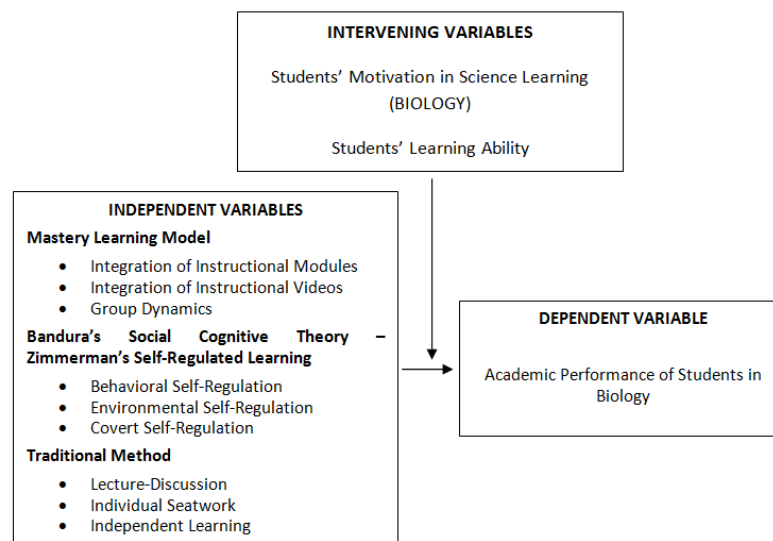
INTERVENING VARIABLES

Students' Motivation in Science Learning (BIOLOGY)

Students' Learning Ability

INDEPENDENT VARIABLES

Mastery Learning Model

- Integration of Instructional Modules
- Integration of Instructional Videos
- Group Dynamics

Bandura's Social Cognitive Theory – Zimmerman's Self-Regulated Learning

- Behavioral Self-Regulation
- Environmental Self-Regulation
- Covert Self-Regulation

Traditional Method

- Lecture-Discussion
- Individual Seatwork
- Independent Learning

DEPENDENT VARIABLE

Academic Performance of Students in Biology